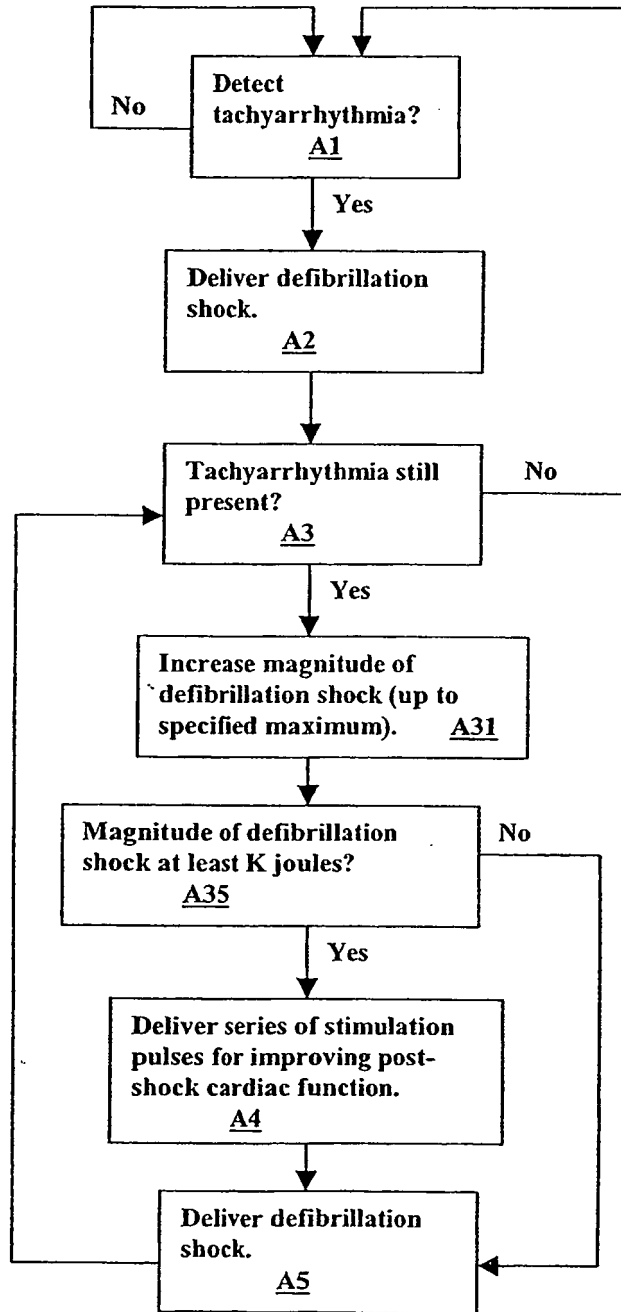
No

Detect tachyarrhythmia?
A1

Yes

Deliver defibrillation shock.
A2

Tachyarrhythmia still present?
A3

No

Yes

Increase magnitude of defibrillation shock (up to specified maximum). A31

Magnitude of defibrillation shock at least K joules?
A35

No

Yes

Deliver series of stimulation pulses for improving post-shock cardiac function.
A4

Deliver defibrillation shock.
A5